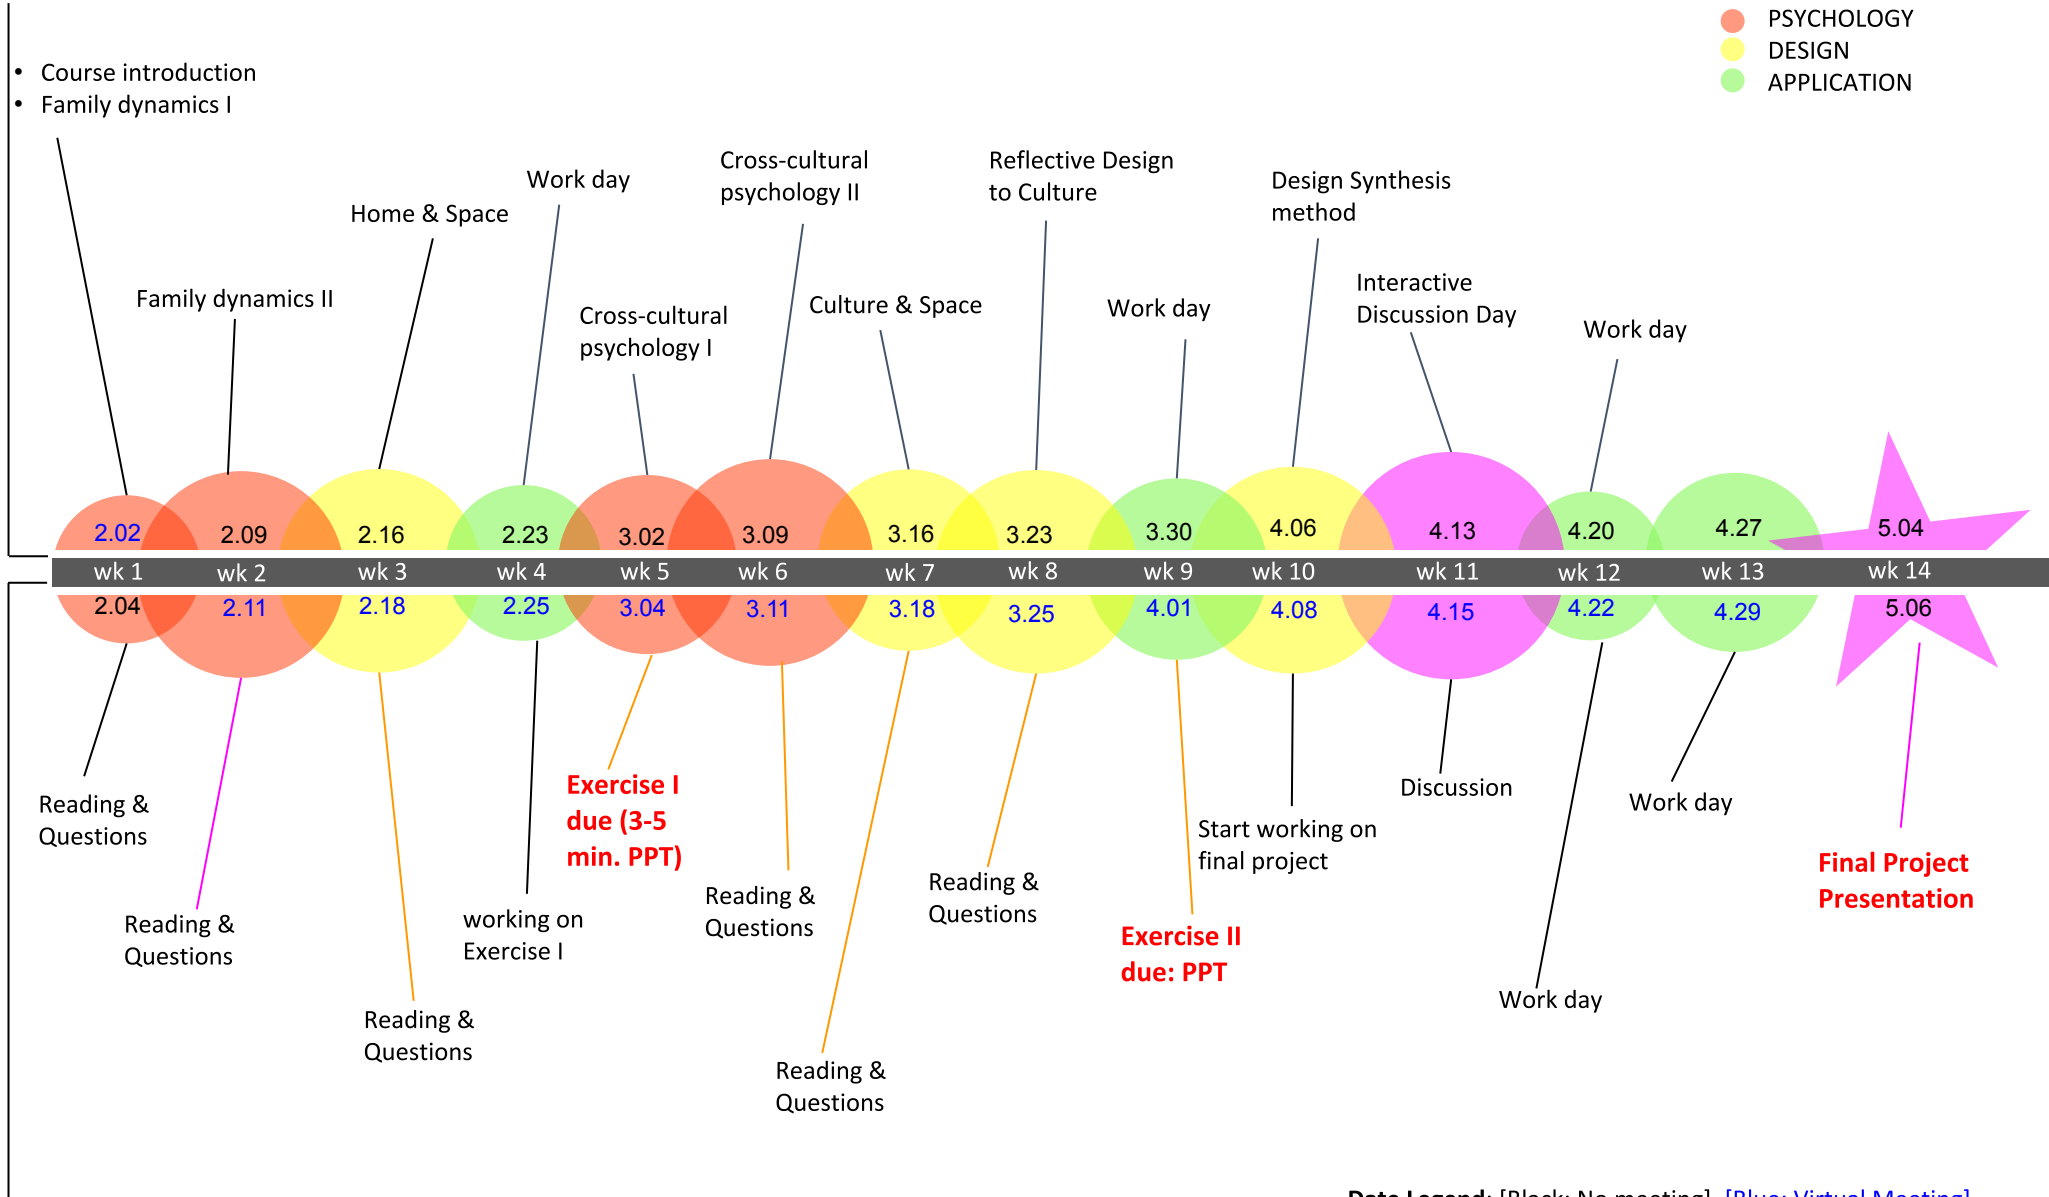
PSYCHOLOGY
DESIGN
APPLICATION

• Course introduction
• Family dynamics I

Family dynamics II

Home & Space

Work day

Cross-cultural psychology I

Cross-cultural psychology II

Culture & Space

Reflective Design to Culture

Work day

Design Synthesis method

Interactive Discussion Day

Work day

2.02 2.09 2.16 2.23 3.02 3.09 3.16 3.23 3.30 4.06 4.13 4.20 4.27 5.04

wk 1 wk 2 wk 3 wk 4 wk 5 wk 6 wk 7 wk 8 wk 9 wk 10 wk 11 wk 12 wk 13 wk 14

2.04 2.11 2.18 2.25 3.04 3.11 3.18 3.25 4.01 4.08 4.15 4.22 4.29 5.06

Reading & Questions

Reading & Questions

Reading & Questions

working on Exercise I

Exercise I due (3-5 min. PPT)

Reading & Questions

Reading & Questions

Reading & Questions

Exercise II due: PPT

Start working on final project

Discussion

Work day

Work day

Final Project Presentation

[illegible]